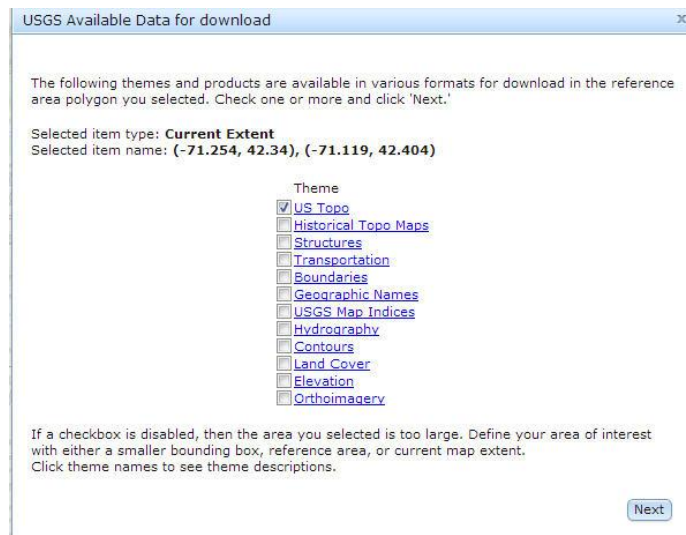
USGS Available Data for download

x

The following themes and products are available in various formats for download in the reference area polygon you selected. Check one or more and click 'Next.'

Selected item type: **Current Extent**
Selected item name: **(-71.254, 42.34), (-71.119, 42.404)**

Theme
US Topo
Historical Topo Maps
Structures
Transportation
Boundaries
Geographic Names
USGS Map Indices
Hydrography
Contours
Land Cover
Elevation
Orthoimagery

If a checkbox is disabled, then the area you selected is too large. Define your area of interest with either a smaller bounding box, reference area, or current map extent.
Click theme names to see theme descriptions.

Next